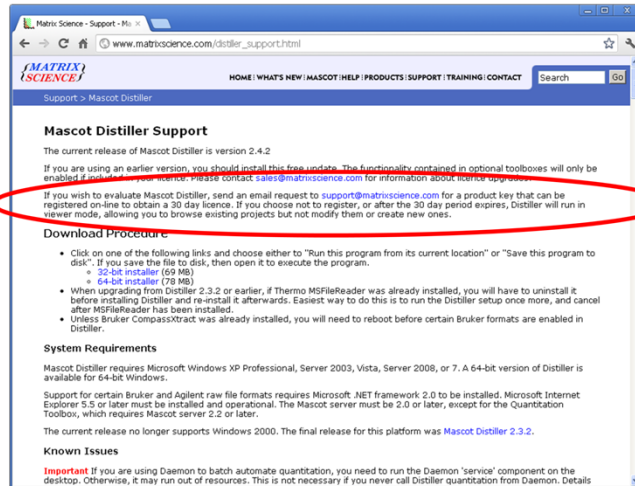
Matrix Science - Support - Ma ×

www.matrixscience.com/distiller_support.html

MATRIX SCIENCE

HOME | WHAT'S NEW | MASCOT | HELP | PRODUCTS | SUPPORT | TRAINING | CONTACT

Search

Go

Support > Mascot Distiller

Mascot Distiller Support

The current release of Mascot Distiller is version 2.4.2

If you are using an earlier version, you should install this free update. The functionality contained in optional toolboxes will only be enabled if included in your licence. Please contact sales@matrixscience.com for information about licence upgrades.

If you wish to evaluate Mascot Distiller, send an email request to support@matrixscience.com for a product key that can be registered on-line to obtain a 30 day licence. If you choose not to register, or after the 30 day period expires, Distiller will run in viewer mode, allowing you to browse existing projects but not modify them or create new ones.

Download Procedure

- Click on one of the following links and choose either to "Run this program from its current location" or "Save this program to disk". If you save the file to disk, then open it to execute the program.
  - 32-bit installer (69 MB)
  - 64-bit installer (78 MB)
- When upgrading from Distiller 2.3.2 or earlier, if Thermo MSFileReader was already installed, you will have to uninstall it before installing Distiller and re-install it afterwards. Easiest way to do this is to run the Distiller setup once more, and cancel after MSFileReader has been installed.
- Unless Bruker CompassXtract was already installed, you will need to reboot before certain Bruker formats are enabled in Distiller.

System Requirements

Mascot Distiller requires Microsoft Windows XP Professional, Server 2003, Vista, Server 2008, or 7. A 64-bit version of Distiller is available for 64-bit Windows.

Support for certain Bruker and Agilent raw file formats requires Microsoft .NET framework 2.0 to be installed. Microsoft Internet Explorer 5.5 or later must be installed and operational. The Mascot server must be 2.0 or later, except for the Quantitation Toolbox, which requires Mascot server 2.2 or later.

The current release no longer supports Windows 2000. The final release for this platform was Mascot Distiller 2.3.2.

Known Issues

Important If you are using Daemon to batch automate quantitation, you need to run the Daemon 'service' component on the desktop. Otherwise, it may run out of resources. This is not necessary if you never call Distiller quantitation from Daemon. Details